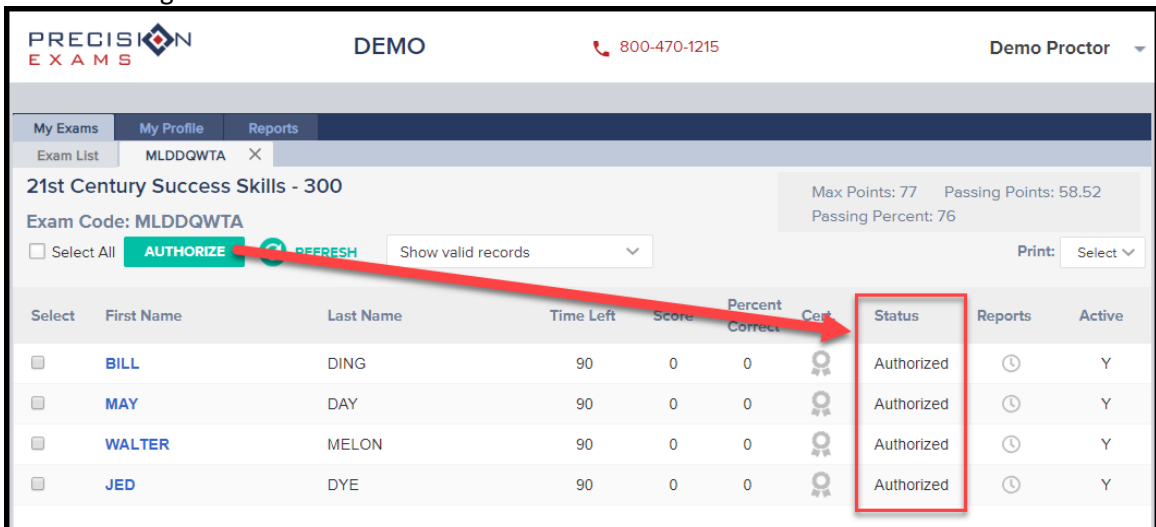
PRECISION EXAMS

DEMO

800-470-1215

Demo Proctor

My Exams | My Profile | Reports

Exam List | MLDDQWTA ×

21st Century Success Skills - 300

Exam Code: MLDDQWTA

Max Points: 77 Passing Points: 58.52
Passing Percent: 76

Select All AUTHORIZE REFRESH Show valid records

Print: Select

| Select | First Name | Last Name | Time Left | Score | Percent Correct | Cert | Status | Reports | Active |
|---|---|---|---|---|---|---|---|---|---|
| | BILL | DING | 90 | 0 | 0 | | Authorized | | Y |
| | MAY | DAY | 90 | 0 | 0 | | Authorized | | Y |
| | WALTER | MELON | 90 | 0 | 0 | | Authorized | | Y |
| | JED | DYE | 90 | 0 | 0 | | Authorized | | Y |